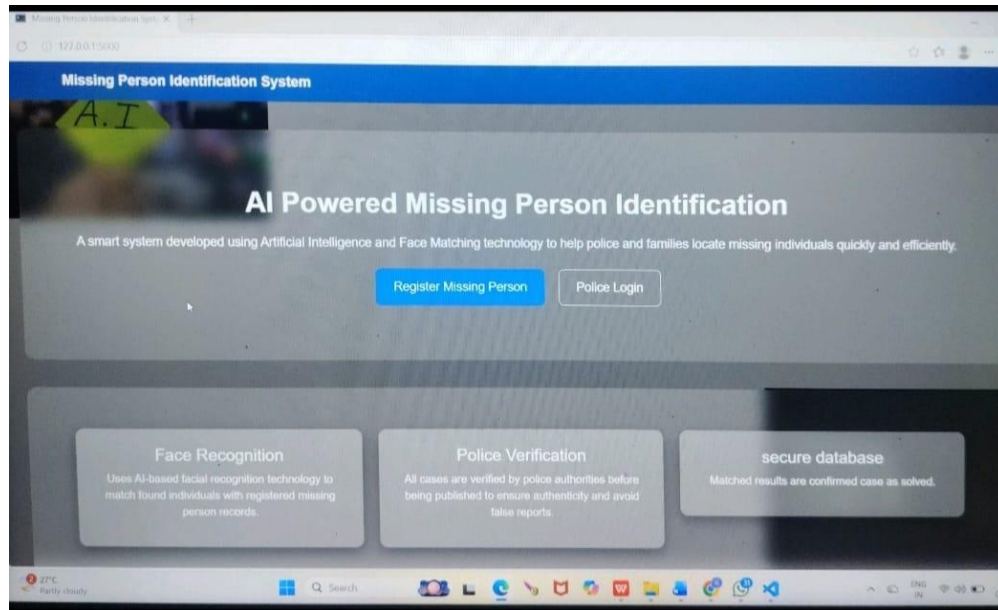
Missing Person Identification Syst ×

127.0.0.1:5000

Missing Person Identification System

A.I

AI Powered Missing Person Identification

A smart system developed using Artificial Intelligence and Face Matching technology to help police and families locate missing individuals quickly and efficiently.

Register Missing Person

Police Login

Face Recognition

Uses AI-based facial recognition technology to match found individuals with registered missing person records.

Police Verification

All cases are verified by police authorities before being published to ensure authenticity and avoid false reports.

secure database

Matched results are confirmed case as solved.

27°C
Partly cloudy

Search

ENG
IN